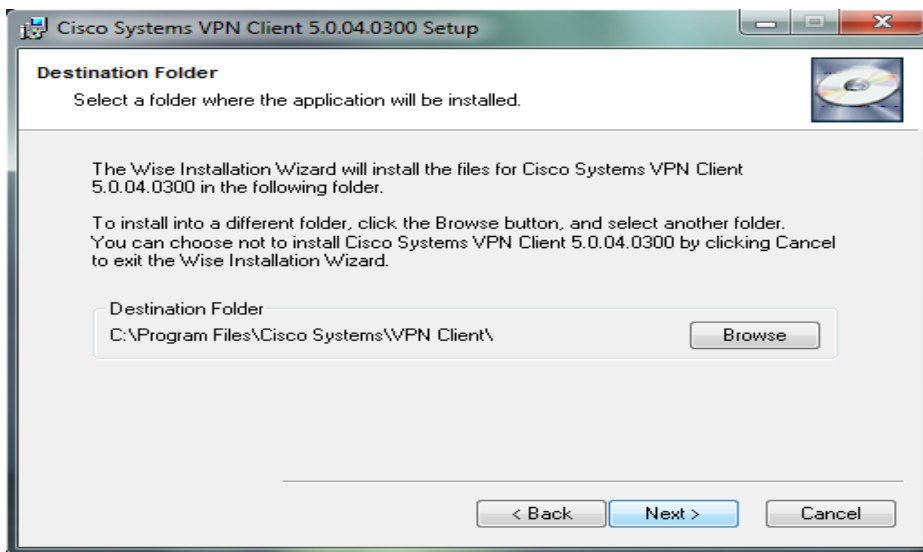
Cisco Systems VPN Client 5.0.04.0300 Setup

Destination Folder

Select a folder where the application will be installed.

The Wise Installation Wizard will install the files for Cisco Systems VPN Client 5.0.04.0300 in the following folder.

To install into a different folder, click the Browse button, and select another folder. You can choose not to install Cisco Systems VPN Client 5.0.04.0300 by clicking Cancel to exit the Wise Installation Wizard.

Destination Folder

C:\Program Files\Cisco Systems\VPN Client\

Browse

< Back

Next >

Cancel